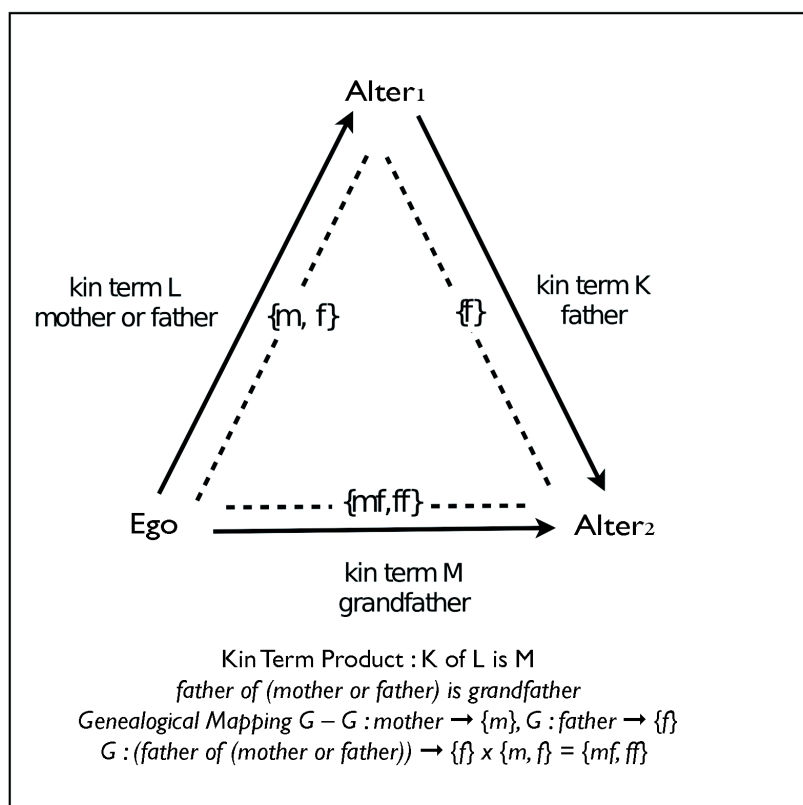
Alter$_1$

kin term L
mother or father

{m, f}

{f}

kin term K
father

Ego

{mf,ff}

Alter$_2$

kin term M
grandfather

Kin Term Product : K of L is M
*father of (mother or father) is grandfather*
*Genealogical Mapping G – G : mother → {m}, G : father → {f}*
*G : (father of (mother or father)) → {f} x {m, f} = {mf, ff}*